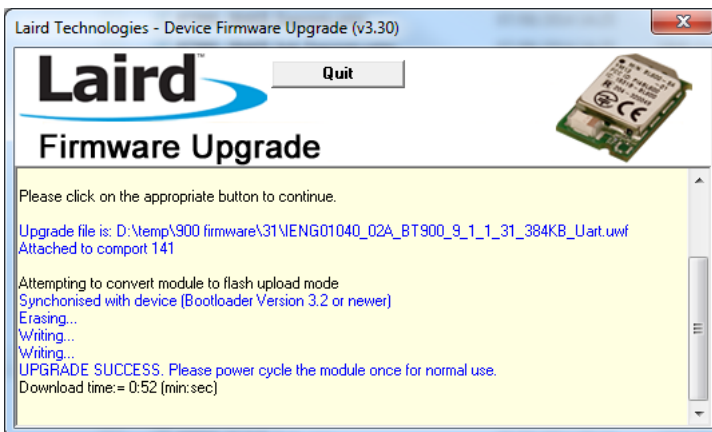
Laird Technologies - Device Firmware Upgrade (v3.30)

Laird

Quit

Firmware Upgrade

Please click on the appropriate button to continue.

Upgrade file is: D:\temp\900 firmware\31\IENG01040_02A_BT900_9_1_1_31_384KB_Uart.uwf
Attached to comport 141

Attempting to convert module to flash upload mode
Synchonised with device (Bootloader Version 3.2 or newer)
Erasing...
Writing...
Writing...
UPGRADE SUCCESS. Please power cycle the module once for normal use.
Download time:= 0:52 (min:sec)